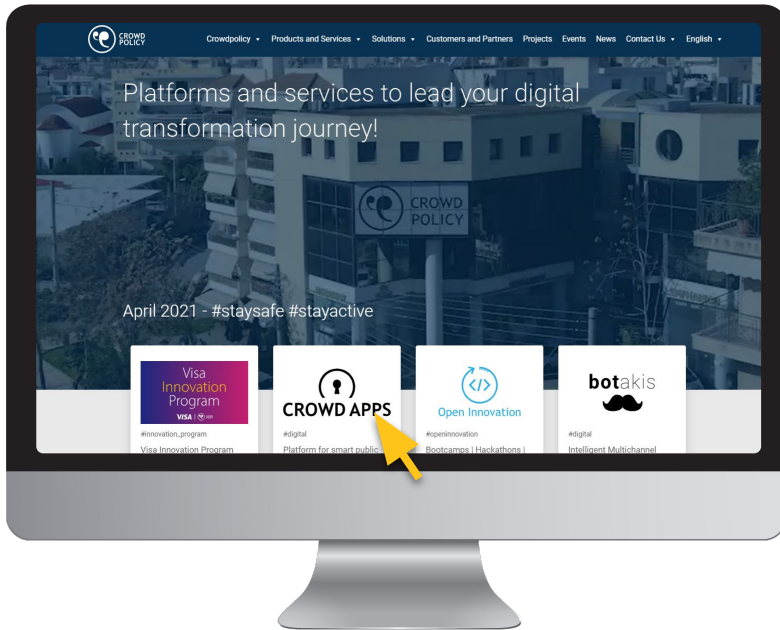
CROWD POLICY

Crowdpolicy ▾ Products and Services ▾ Solutions ▾ Customers and Partners Projects Events News Contact Us ▾ English ▾

Platforms and services to lead your digital transformation journey!

CROWD POLICY

April 2021 - #staysafe #stayactive

Visa Innovation Program

VISA | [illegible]

#innovation_program

Visa Innovation Program

CROWD APPS

#digital

Platform for smart public

Open Innovation

#openinnovation

Bootcamps | Hackathons |

botakis

#digital

Intelligent Multichannel